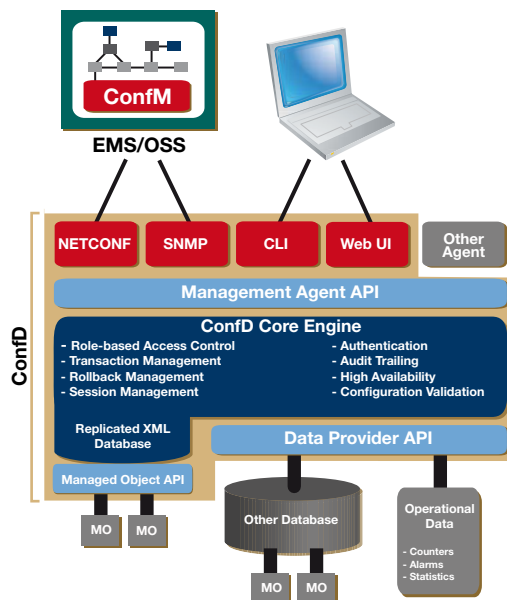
ConfM

EMS/OSS

ConfD

NETCONF

SNMP

CLI

Web UI

Other Agent

Management Agent API

ConfD Core Engine

- Role-based Access Control
- Transaction Management
- Rollback Management
- Session Management

- Authentication
- Audit Trailing
- High Availability
- Configuration Validation

Replicated XML Database

Data Provider API

Managed Object API

MO

MO

Other Database

MO

MO

Operational Data

- Counters
- Alarms
- Statistics